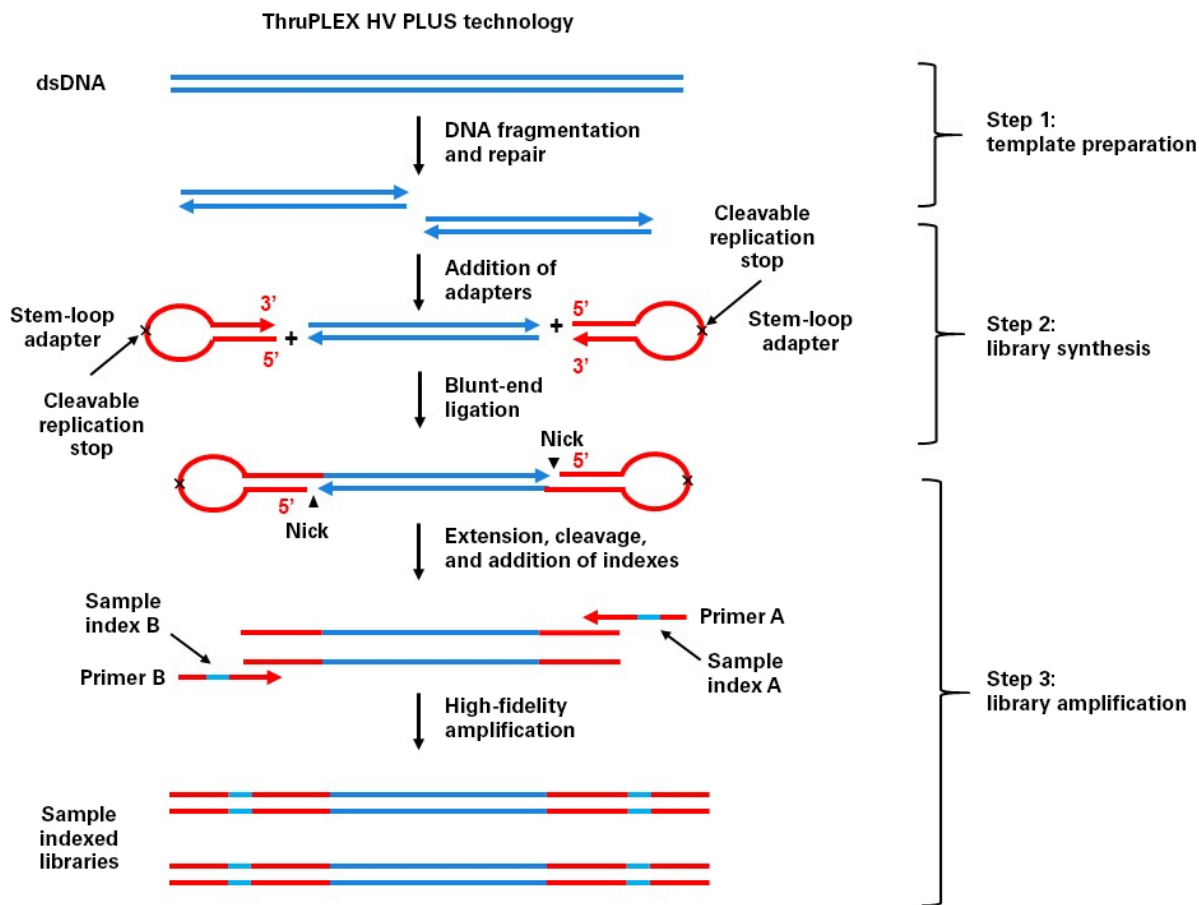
ThruPLEX HV PLUS technology

dsDNA

DNA fragmentation and repair

Step 1: template preparation

Cleavable replication stop

Addition of adapters

Stem-loop adapter

3'

5'

+

+

5'

3'

Stem-loop adapter

Step 2: library synthesis

Cleavable replication stop

Blunt-end ligation

Nick

5'

5'

Nick

Extension, cleavage, and addition of indexes

Sample index B

Primer A

Primer B

Sample index A

Step 3: library amplification

High-fidelity amplification

Sample indexed libraries